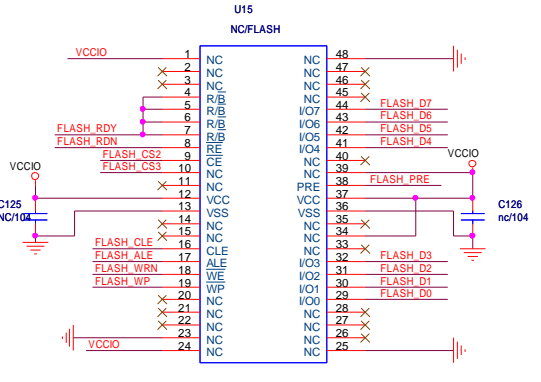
U15
NC/FLASH

VCCIO
1 NC
2 NC
3 NC
4 NC
5 R/$\overline{B}$
6 R/$\overline{B}$
7 R/$\overline{B}$
8 R/$\overline{B}$
9 $\overline{RE}$
10 $\overline{CE}$
11 NC
12 NC
13 VCC
14 VSS
15 NC
16 NC
17 CLE
18 ALE
19 $\overline{WE}$
20 $\overline{WP}$
21 NC
22 NC
23 NC
24 NC

FLASH_RDY
FLASH_RDN
FLASH_CS2
FLASH_CS3
VCCIO
C125
nc/104
FLASH_CLE
FLASH_ALE
FLASH_WRN
FLASH_WP
VCCIO

48 NC
47 NC
46 NC
45 NC
44 I/O7
43 I/O6
42 I/O5
41 I/O4
40 NC
39 NC
38 PRE
37 VCC
36 VSS
35 NC
34 NC
33 NC
32 I/O3
31 I/O2
30 I/O1
29 I/O0
28 NC
27 NC
26 NC
25 NC

FLASH_D7
FLASH_D6
FLASH_D5
FLASH_D4
VCCIO
FLASH_PRE
C126
nc/104
FLASH_D3
FLASH_D2
FLASH_D1
FLASH_D0